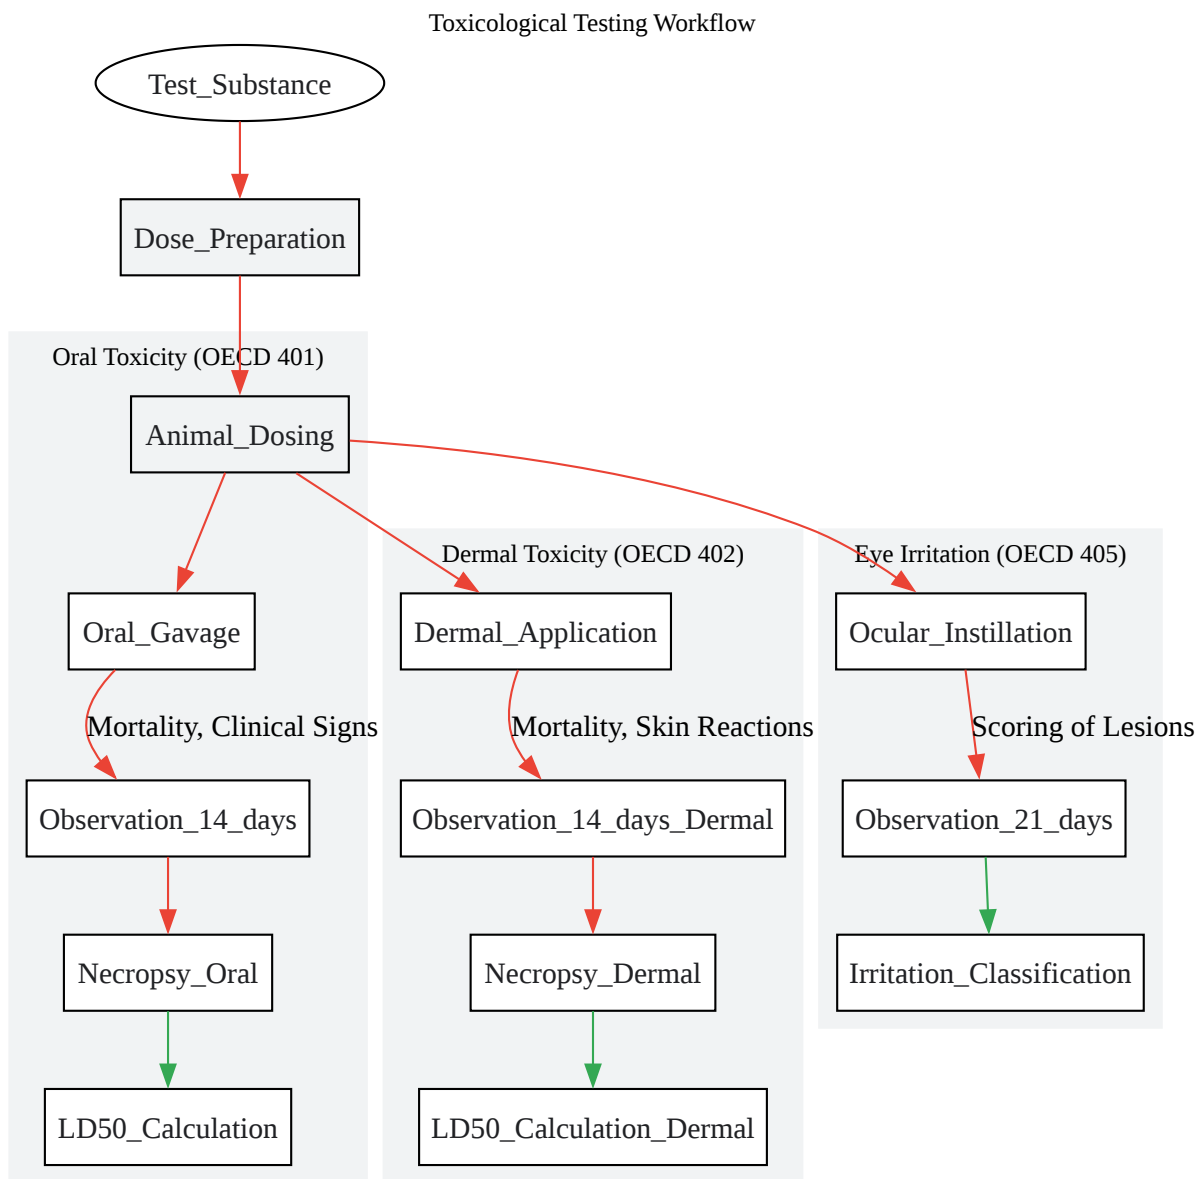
Toxicological Testing Workflow

Test_Substance

Dose_Preparation

Oral Toxicity (OECD 401)

Animal_Dosing

Oral_Gavage

Mortality, Clinical Signs

Observation_14_days

Necropsy_Oral

LD50_Calculation

Dermal Toxicity (OECD 402)

Dermal_Application

Mortality, Skin Reactions

Observation_14_days_Dermal

Necropsy_Dermal

LD50_Calculation_Dermal

Eye Irritation (OECD 405)

Ocular_Instillation

Scoring of Lesions

Observation_21_days

Irritation_Classification